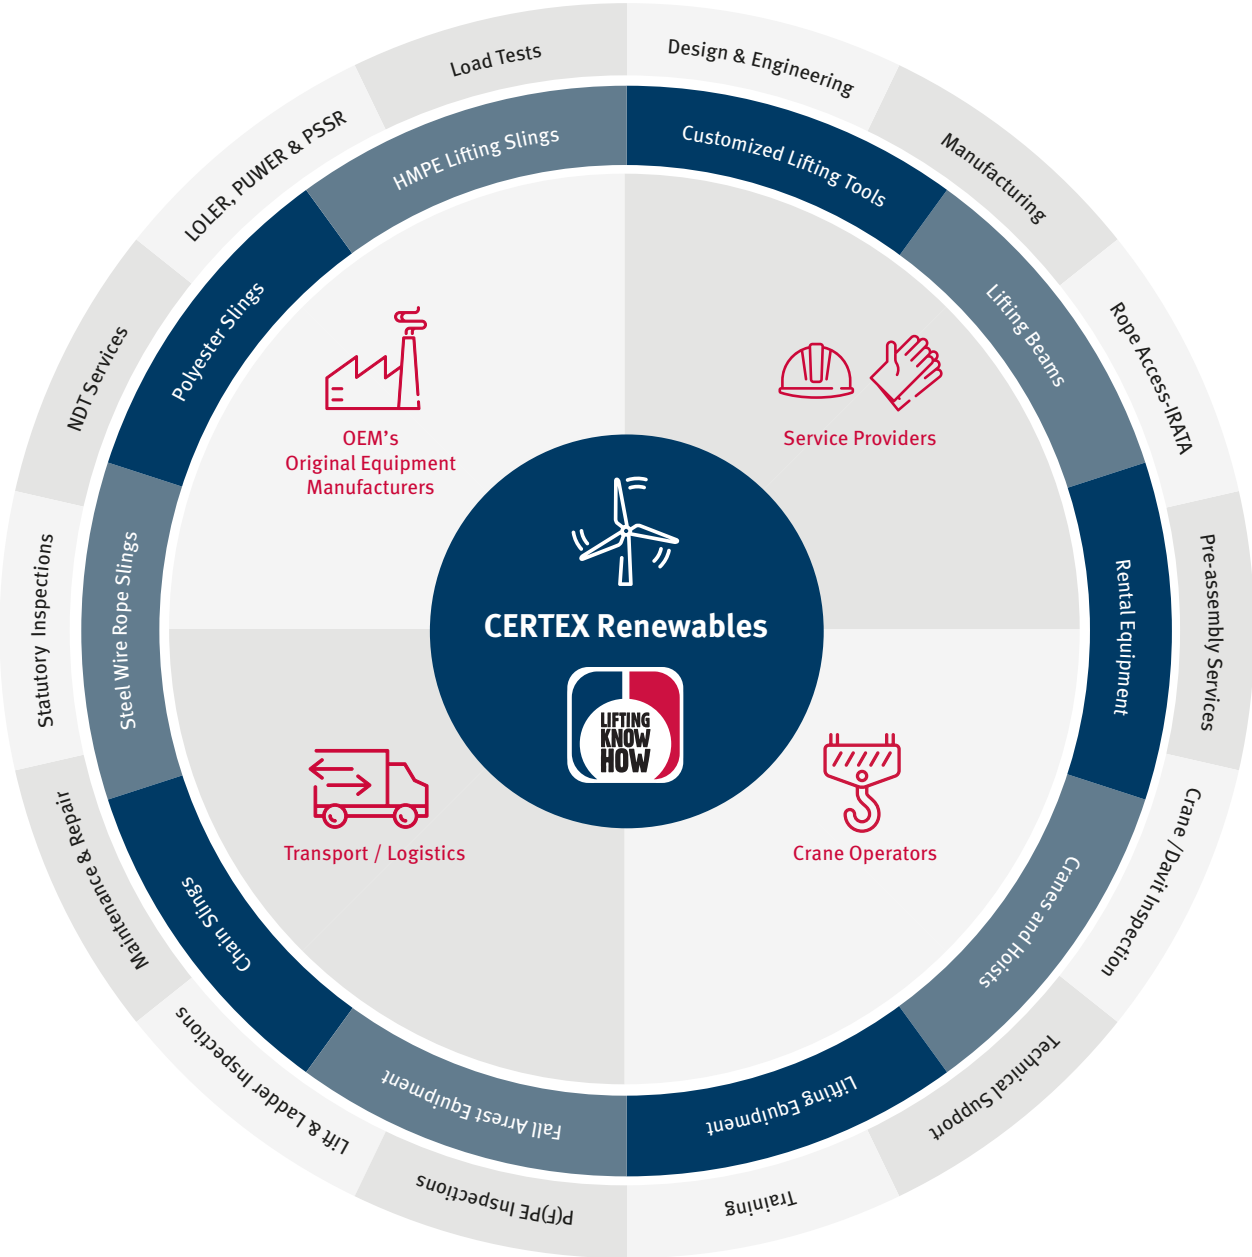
Load Tests

Design & Engineering

Manufacturing

Rope Access-IRATA

Pre-assembly Services

Crane / Davit Inspection

Technical Support

Training

P(F)PE Inspections

Lift & Ladder Inspections

Maintenance & Repair

Statutory Inspections

NDT Services

LOLER, PUWER & PSSR

HMPE Lifting Slings

Customized Lifting Tools

Lifting Beams

Rental Equipment

Cranes and Hoists

Lifting Equipment

Fall Arrest Equipment

Chain Slings

Steel Wire Rope Slings

Polyester Slings

OEM's
Original Equipment
Manufacturers

Service Providers

Transport / Logistics

Crane Operators

CERTEX Renewables

LIFTING KNOW HOW